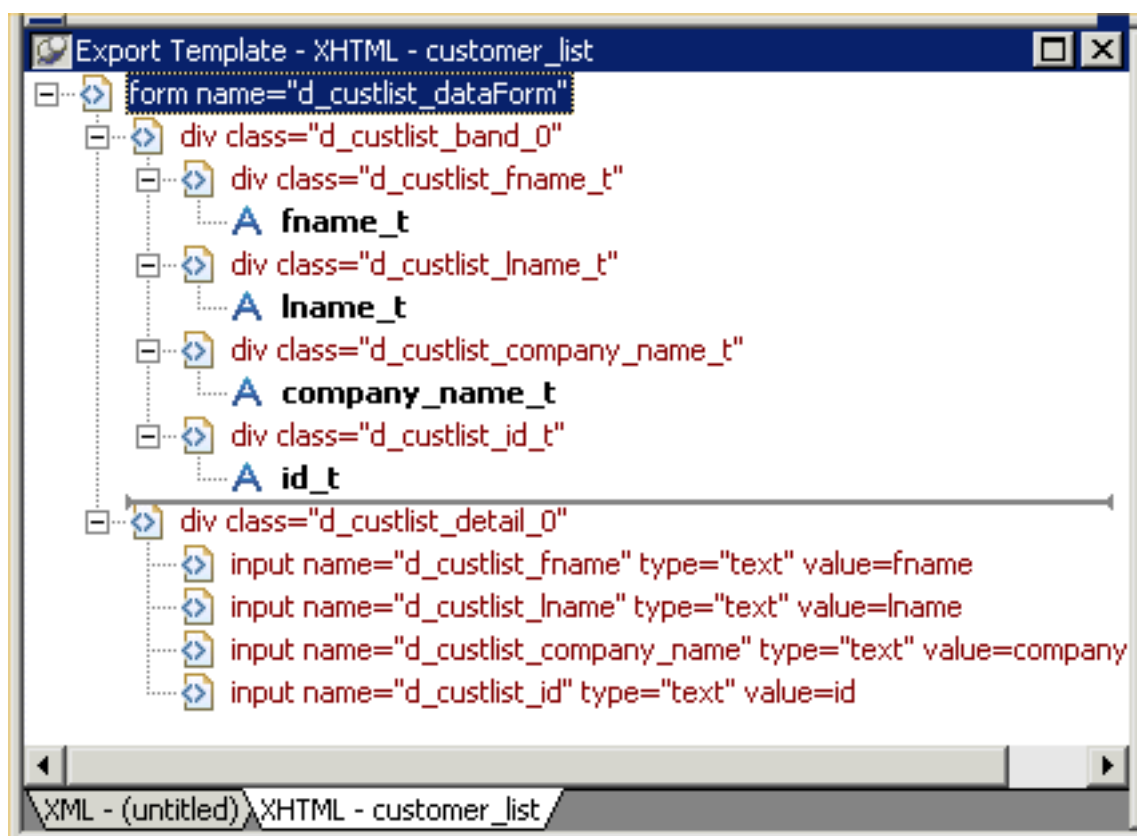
Export Template - XHTML - customer_list

form name="d_custlist_dataForm"
div class="d_custlist_band_0"
div class="d_custlist_fname_t"
fname_t
div class="d_custlist_lname_t"
lname_t
div class="d_custlist_company_name_t"
company_name_t
div class="d_custlist_id_t"
id_t
div class="d_custlist_detail_0"
input name="d_custlist_fname" type="text" value=fname
input name="d_custlist_lname" type="text" value=lname
input name="d_custlist_company_name" type="text" value=company
input name="d_custlist_id" type="text" value=id

XML - (untitled)
XHTML - customer_list